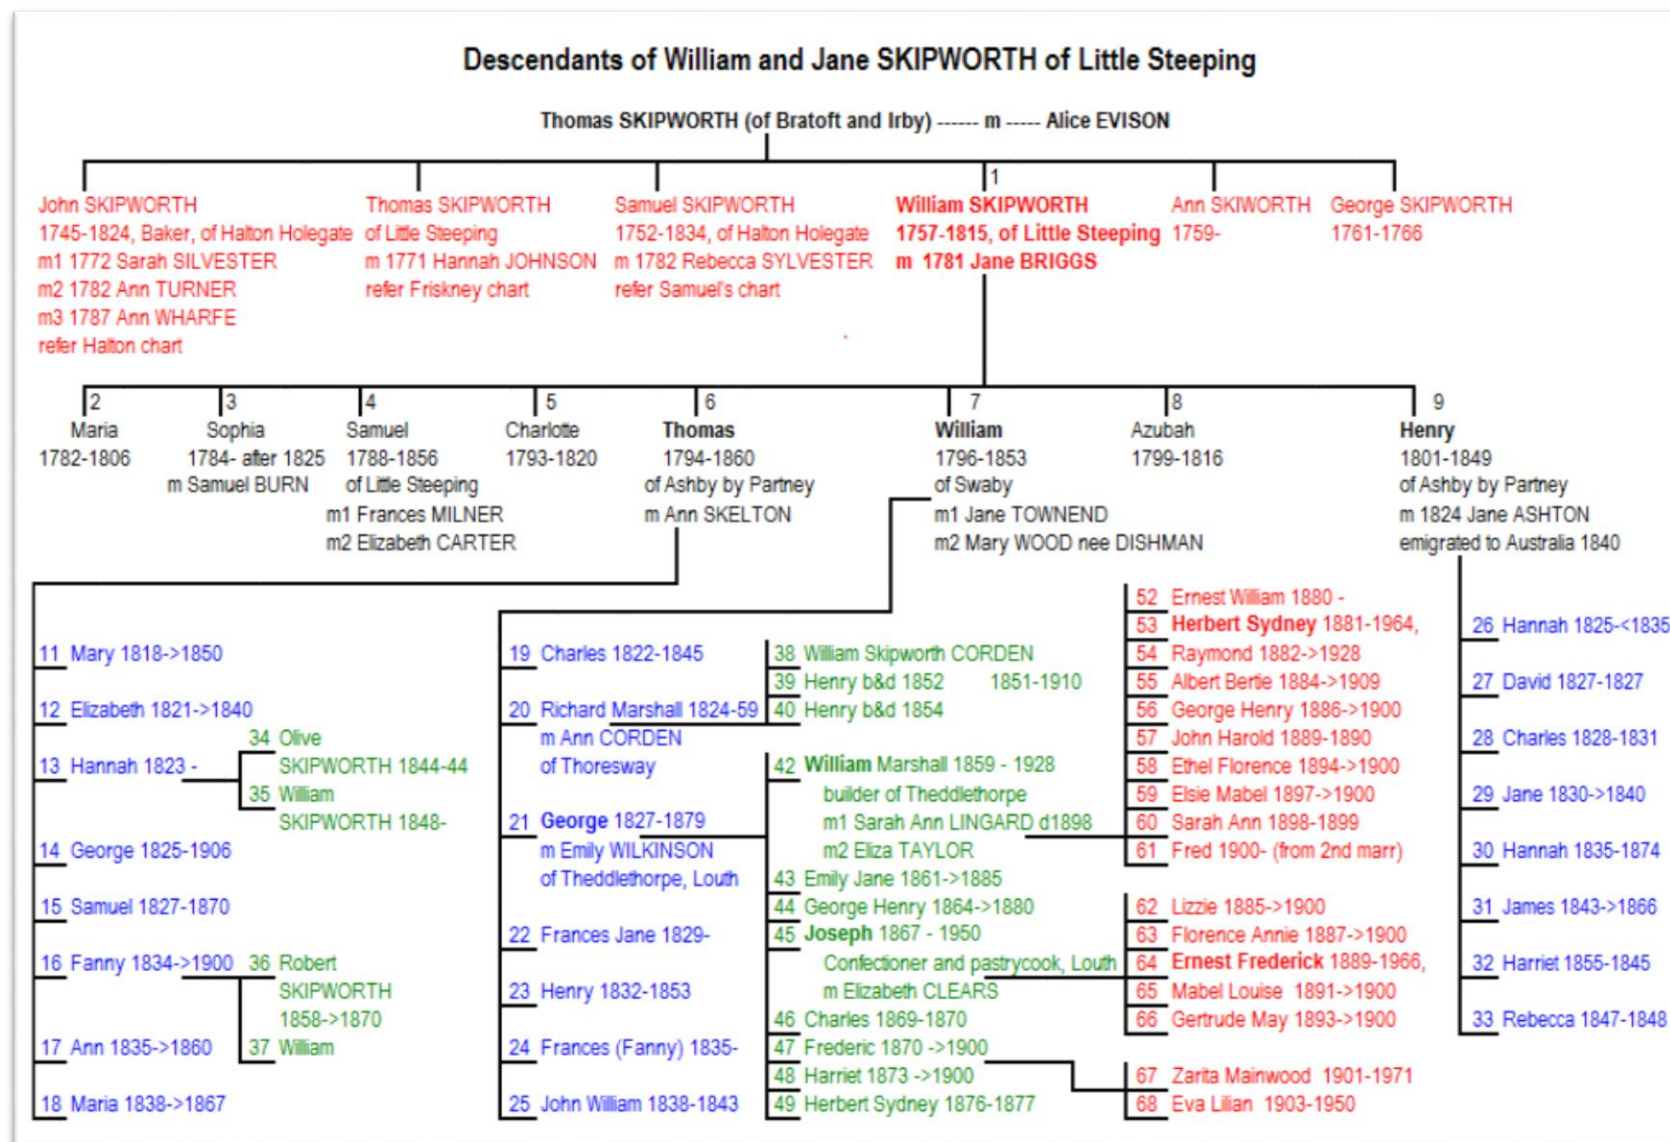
Descendants of William and Jane SKIPWORTH of Little Steeping

Thomas SKIPWORTH (of Bratoft and Irby) ------ m ----- Alice EVISON

John SKIPWORTH
1745-1824, Baker, of Halton Holegate
m1 1772 Sarah SILVESTER
m2 1782 Ann TURNER
m3 1787 Ann WHARFE
refer Halton chart

Thomas SKIPWORTH
of Little Steeping
m 1771 Hannah JOHNSON
refer Friskney chart

Samuel SKIPWORTH
1752-1834, of Halton Holegate
m 1782 Rebecca SYLVESTER
refer Samuel's chart

1
William SKIPWORTH
1757-1815, of Little Steeping
m 1781 Jane BRIGGS

Ann SKIWORTH
1759-

George SKIPWORTH
1761-1766

2
Maria
1782-1806

3
Sophia
1784- after 1825
m Samuel BURN

4
Samuel
1788-1856
of Little Steeping
m1 Frances MILNER
m2 Elizabeth CARTER

5
Charlotte
1793-1820

6
Thomas
1794-1860
of Ashby by Partney
m Ann SKELTON

7
William
1796-1853
of Swaby
m1 Jane TOWNEND
m2 Mary WOOD nee DISHMAN

8
Azubah
1799-1816

9
Henry
1801-1849
of Ashby by Partney
m 1824 Jane ASHTON
emigrated to Australia 1840

11 Mary 1818->1850
12 Elizabeth 1821->1840
13 Hannah 1823 -
34 Olive SKIPWORTH 1844-44
35 William SKIPWORTH 1848-
14 George 1825-1906
15 Samuel 1827-1870
16 Fanny 1834->1900
36 Robert SKIPWORTH 1858->1870
37 William
17 Ann 1835->1860
18 Maria 1838->1867

19 Charles 1822-1845
20 Richard Marshall 1824-59
m Ann CORDEN
of Thoresway
21 George 1827-1879
m Emily WILKINSON
of Theddlethorpe, Louth
22 Frances Jane 1829-
23 Henry 1832-1853
24 Frances (Fanny) 1835-
25 John William 1838-1843

38 William Skipworth CORDEN 1851-1910
39 Henry b&d 1852
40 Henry b&d 1854
42 William Marshall 1859 - 1928
builder of Theddlethorpe
m1 Sarah Ann LINGARD d1898
m2 Eliza TAYLOR
43 Emily Jane 1861->1885
44 George Henry 1864->1880
45 Joseph 1867 - 1950
Confectioner and pastrycook, Louth
m Elizabeth CLEARS
46 Charles 1869-1870
47 Frederic 1870 ->1900
48 Harriet 1873 ->1900
49 Herbert Sydney 1876-1877

52 Ernest William 1880 -
53 Herbert Sydney 1881-1964,
54 Raymond 1882->1928
55 Albert Bertie 1884->1909
56 George Henry 1886->1900
57 John Harold 1889-1890
58 Ethel Florence 1894->1900
59 Elsie Mabel 1897->1900
60 Sarah Ann 1898-1899
61 Fred 1900- (from 2nd marr)
62 Lizzie 1885->1900
63 Florence Annie 1887->1900
64 Ernest Frederick 1889-1966,
65 Mabel Louise 1891->1900
66 Gertrude May 1893->1900
67 Zarita Mainwood 1901-1971
68 Eva Lilian 1903-1950

26 Hannah 1825-<1835
27 David 1827-1827
28 Charles 1828-1831
29 Jane 1830->1840
30 Hannah 1835-1874
31 James 1843->1866
32 Harriet 1855-1845
33 Rebecca 1847-1848